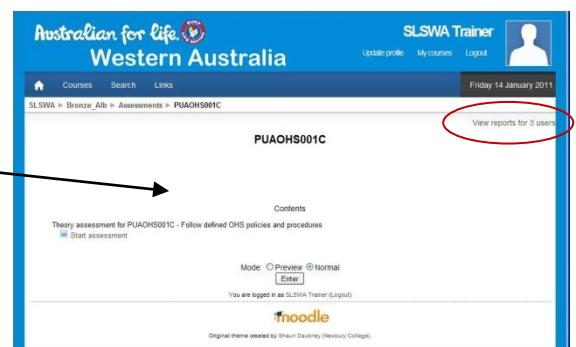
Australian for life.
Western Australia

SLSWA Trainer
Update profile My courses Logout

Courses Search Links
Friday 14 January 2011

SLSWA ► Bronze_Alb ► Assessments ► PUAOHS001C

View reports for 3 users

PUAOHS001C

Contents

Theory assessment for PUAOHS001C - Follow defined OHS policies and procedures
Start assessment

Mode: ○ Preview ◉ Normal
Enter

You are logged in as SLSWA Trainer (Logout)

moodle

Original theme created by Shaun Daubney (Newbury College)